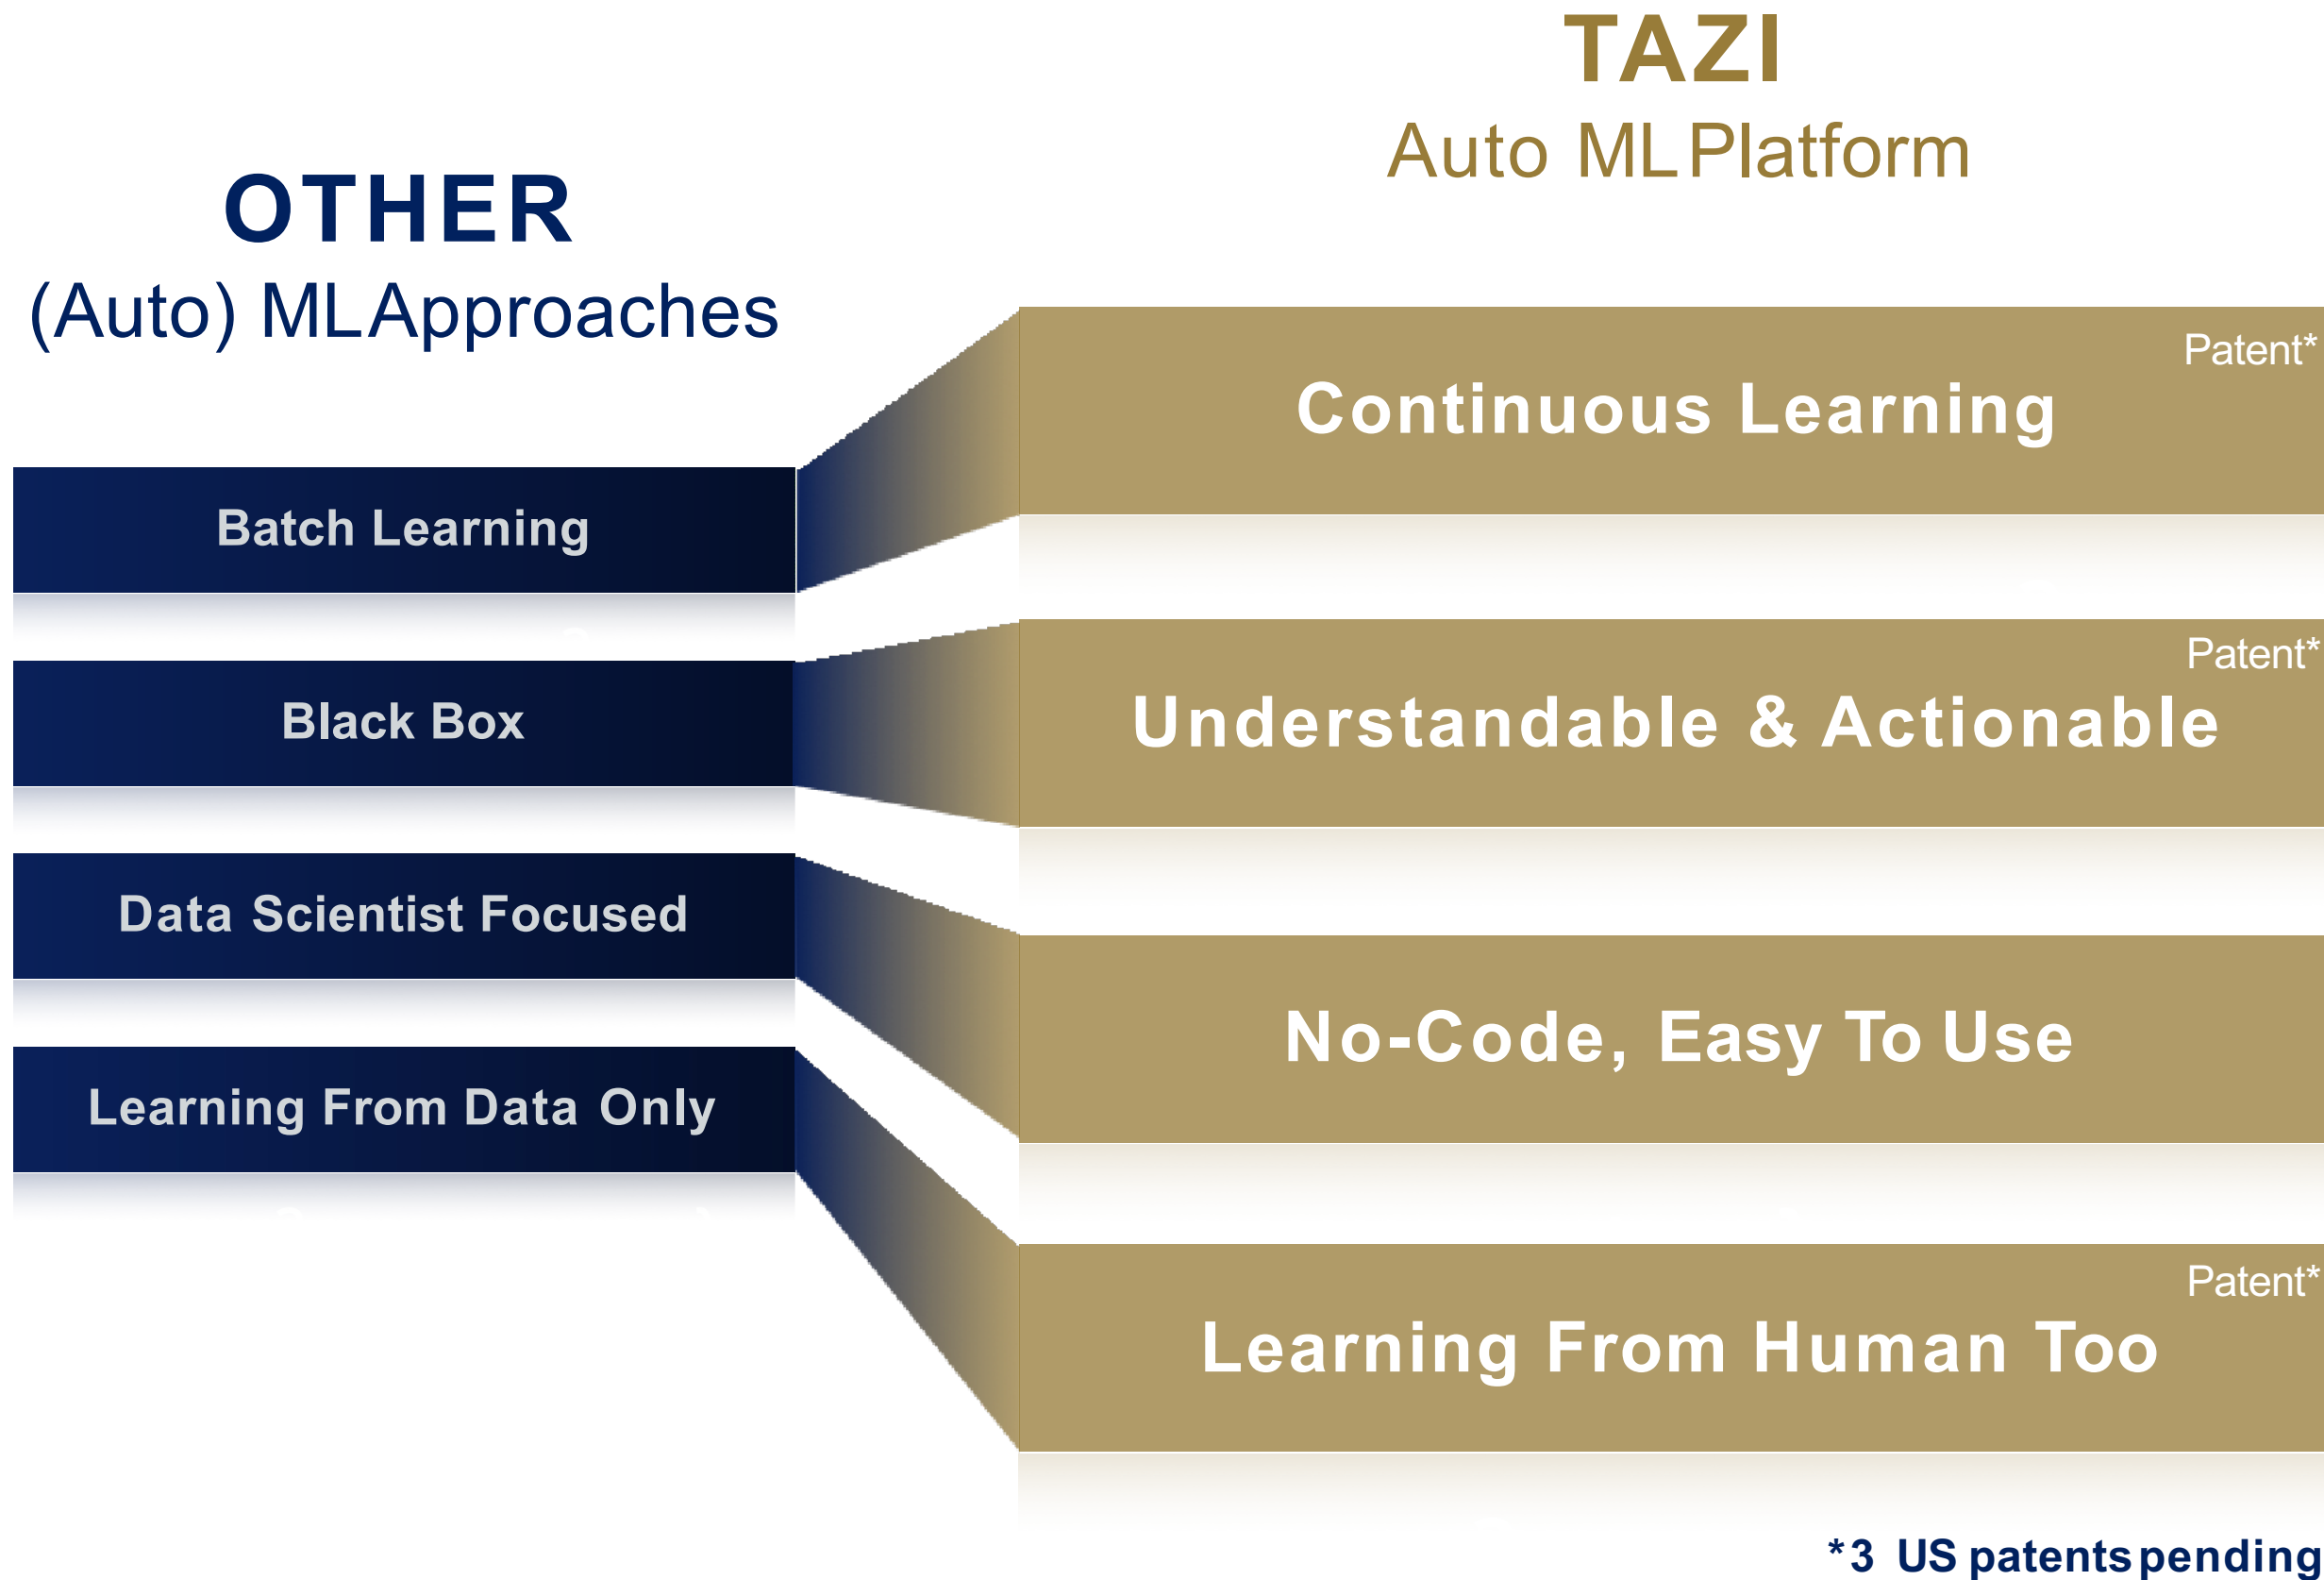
OTHER
(Auto) MLApproaches

Batch Learning

Black Box

Data Scientist Focused

Learning From Data Only

TAZI
Auto ML Platform

Patent*
Continuous Learning

Patent*
Understandable & Actionable

No-Code, Easy To Use

Patent*
Learning From Human Too

*3 US patents pending